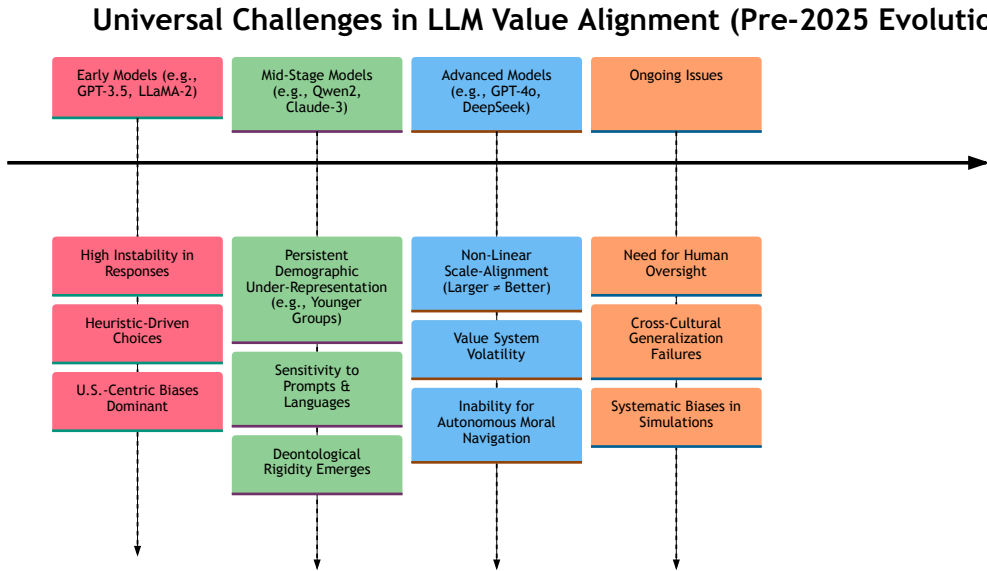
Universal Challenges in LLM Value Alignment (Pre-2025 Evolutio

Early Models (e.g., GPT-3.5, LLaMA-2)

High Instability in Responses

Heuristic-Driven Choices

U.S.-Centric Biases Dominant

Mid-Stage Models (e.g., Qwen2, Claude-3)

Persistent Demographic Under-Representation (e.g., Younger Groups)

Sensitivity to Prompts & Languages

Deontological Rigidity Emerges

Advanced Models (e.g., GPT-4o, DeepSeek)

Non-Linear Scale-Alignment (Larger ≠ Better)

Value System Volatility

Inability for Autonomous Moral Navigation

Ongoing Issues

Need for Human Oversight

Cross-Cultural Generalization Failures

Systematic Biases in Simulations